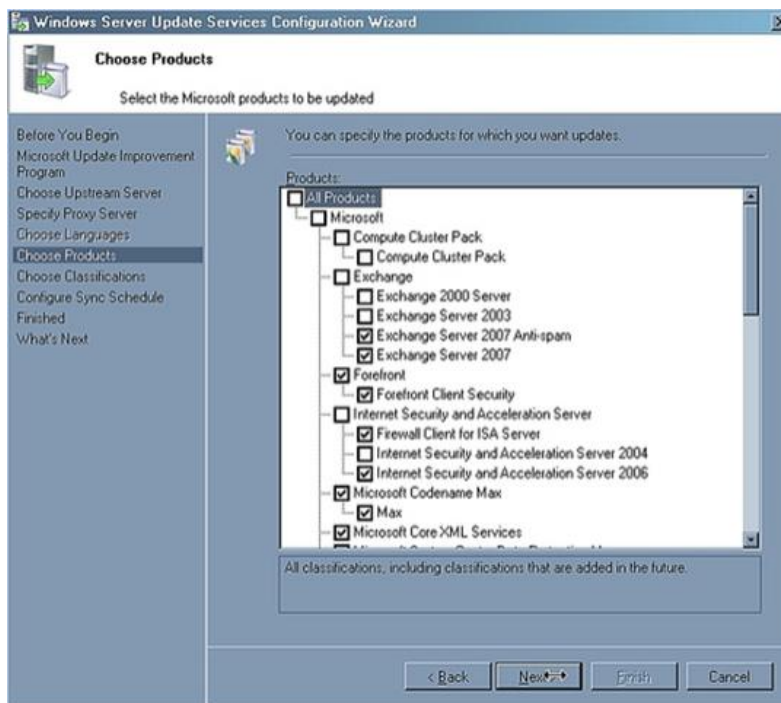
Windows Server Update Services Configuration Wizard

Choose Products

Select the Microsoft products to be updated

Before You Begin
Microsoft Update Improvement Program
Choose Upstream Server
Specify Proxy Server
Choose Languages
Choose Products
Choose Classifications
Configure Sync Schedule
Finished
What's Next

You can specify the products for which you want updates.

Products:
All Products
Microsoft
Compute Cluster Pack
Compute Cluster Pack
Exchange
Exchange 2000 Server
Exchange Server 2003
Exchange Server 2007 Anti-spam
Exchange Server 2007
Forefront
Forefront Client Security
Internet Security and Acceleration Server
Firewall Client for ISA Server
Internet Security and Acceleration Server 2004
Internet Security and Acceleration Server 2006
Microsoft Codename Max
Max
Microsoft Core XML Services
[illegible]

All classifications, including classifications that are added in the future.

< Back
Next >
Finish
Cancel